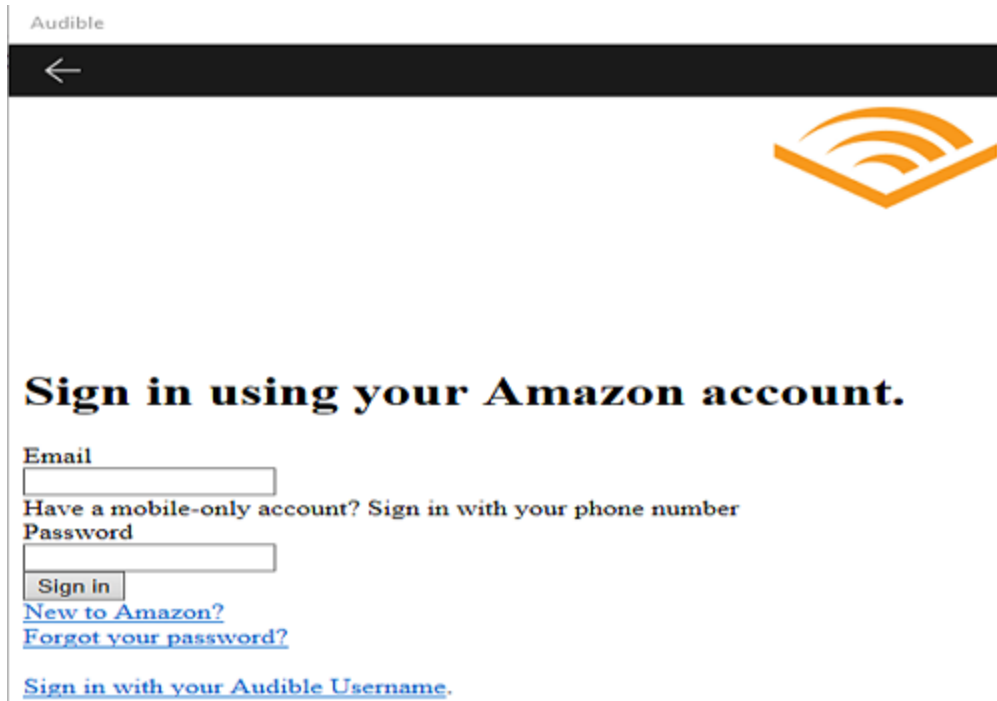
Audible

Sign in using your Amazon account.

Email

Have a mobile-only account? Sign in with your phone number

Password

Sign in

New to Amazon?

Forgot your password?

Sign in with your Audible Username.